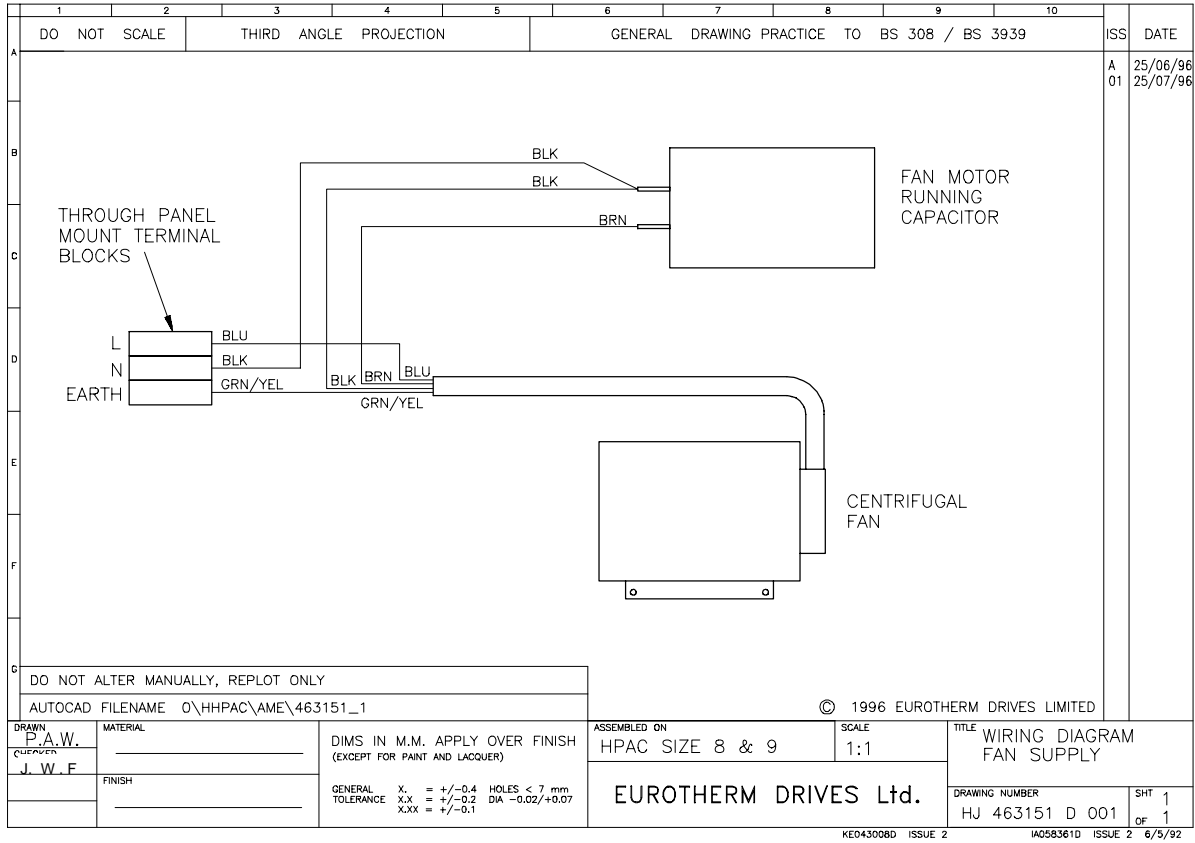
1 2 3 4 5 6 7 8 9 10

DO NOT SCALE | THIRD ANGLE PROJECTION | GENERAL DRAWING PRACTICE TO BS 308 / BS 3939 | ISS | DATE

A 25/06/96
01 25/07/96

A B C D E F G

BLK
BLK
BRN

FAN MOTOR RUNNING CAPACITOR

THROUGH PANEL MOUNT TERMINAL BLOCKS

L
N
EARTH

BLU
BLK
GRN/YEL

BLK BRN BLU
GRN/YEL

CENTRIFUGAL FAN

DO NOT ALTER MANUALLY, REPLOT ONLY

AUTOCAD FILENAME 0\HHPAC\AME\463151_1

© 1996 EUROTHERM DRIVES LIMITED

DRAWN P.A.W.
CHECKED J. W. F
MATERIAL
FINISH

DIMS IN M.M. APPLY OVER FINISH (EXCEPT FOR PAINT AND LACQUER)

GENERAL TOLERANCE X. = +/-0.4 X.X = +/-0.2 X.XX = +/-0.1 HOLES < 7 mm DIA -0.02/+0.07

ASSEMBLED ON HPAC SIZE 8 & 9

SCALE 1:1

TITLE WIRING DIAGRAM FAN SUPPLY

EUROTHERM DRIVES Ltd.

DRAWING NUMBER HJ 463151 D 001

SHT 1 OF 1

KE043008D ISSUE 2     IA058361D ISSUE 2 6/5/92